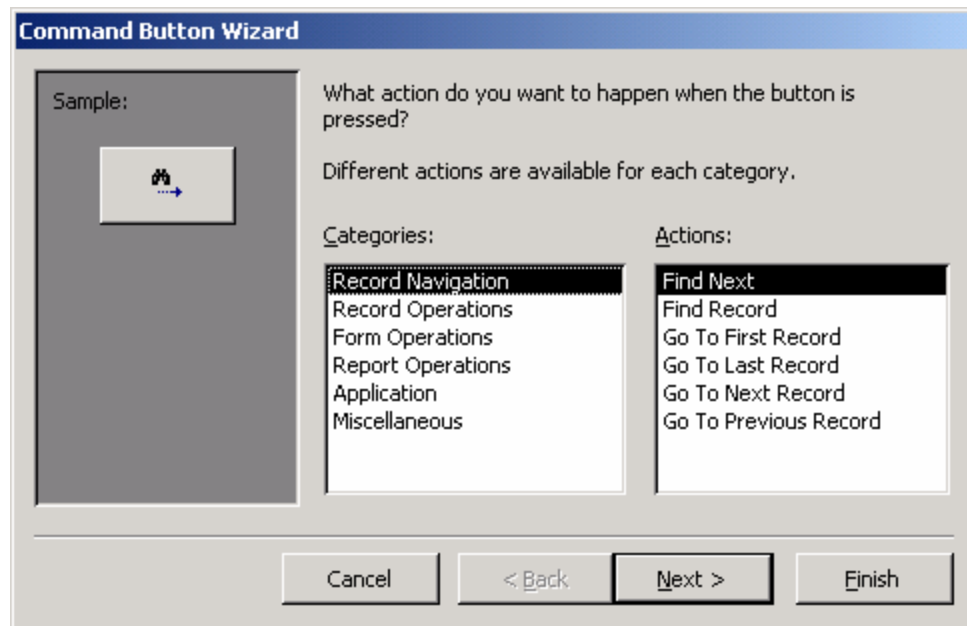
Command Button Wizard

Sample:

What action do you want to happen when the button is pressed?

Different actions are available for each category.

Categories:

Record Navigation
Record Operations
Form Operations
Report Operations
Application
Miscellaneous

Actions:

Find Next
Find Record
Go To First Record
Go To Last Record
Go To Next Record
Go To Previous Record

Cancel

< Back

Next >

Finish